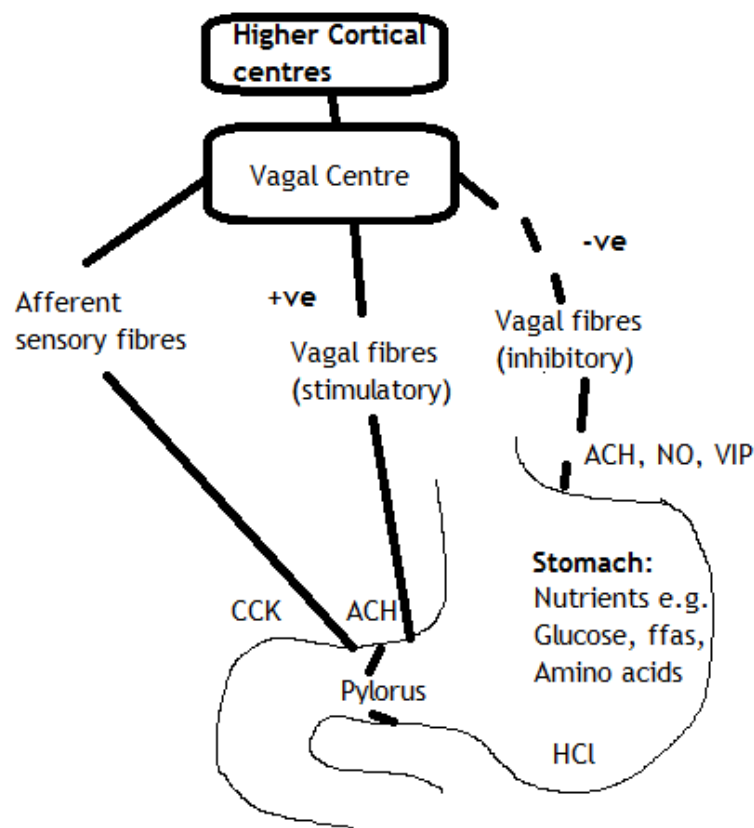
Higher Cortical centres

Vagal Centre

-ve

Afferent sensory fibres

+ve

Vagal fibres (stimulatory)

Vagal fibres (inhibitory)

ACH, NO, VIP

Stomach:
Nutrients e.g. Glucose, ffas, Amino acids

CCK

ACH

Pylorus

HCl